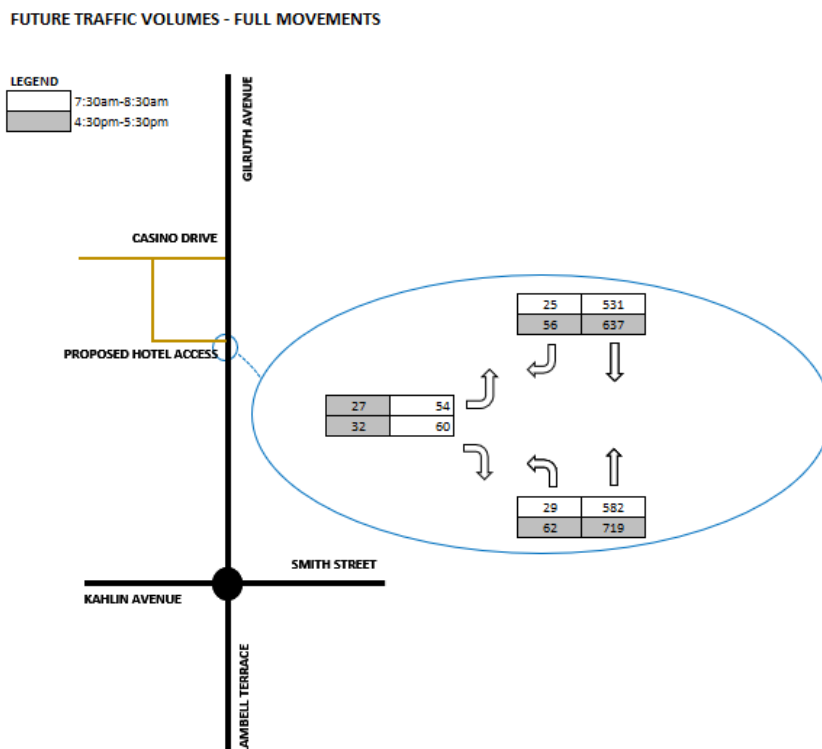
FUTURE TRAFFIC VOLUMES - FULL MOVEMENTS

LEGEND
7:30am-8:30am
4:30pm-5:30pm

GILRUTH AVENUE

CASINO DRIVE

PROPOSED HOTEL ACCESS

| 25 | 531 |
|---|---|
| 56 | 637 |

| 27 | 54 |
|---|---|
| 32 | 60 |

| 29 | 582 |
|---|---|
| 62 | 719 |

SMITH STREET

KAHLIN AVENUE

AMBELL TERRACE